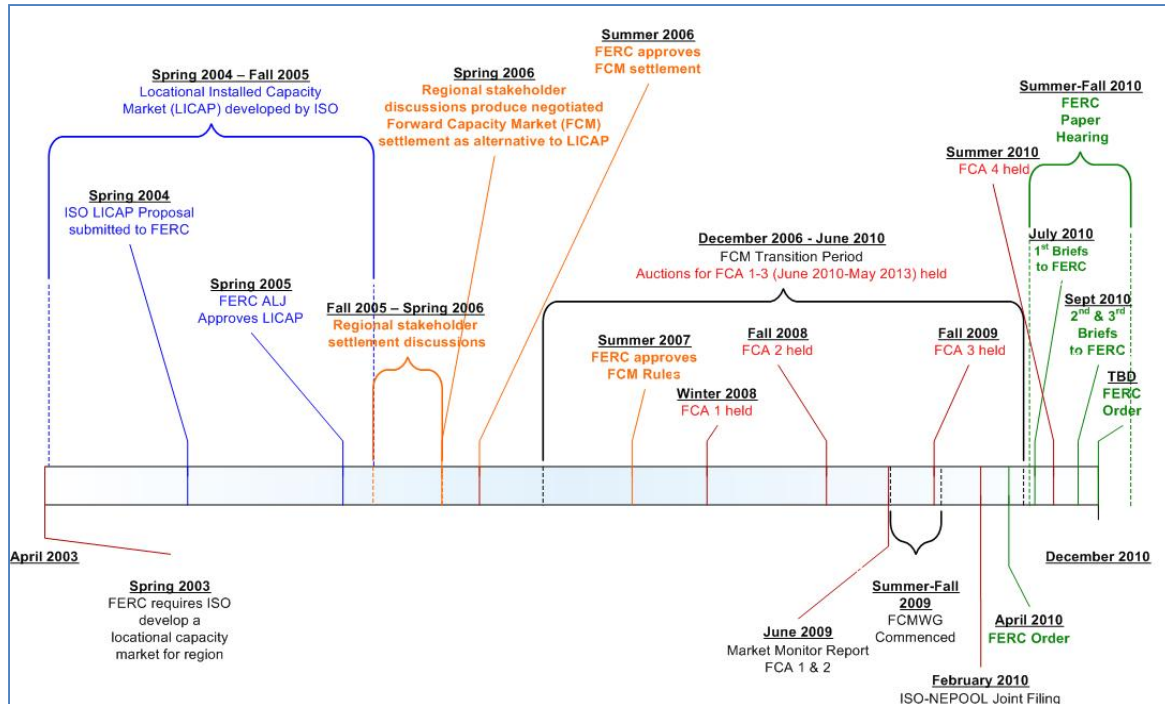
Summer 2006
FERC approves FCM settlement

Spring 2004 – Fall 2005
Locational Installed Capacity Market (LICAP) developed by ISO

Spring 2006
Regional stakeholder discussions produce negotiated Forward Capacity Market (FCM) settlement as alternative to LICAP

Summer-Fall 2010
FERC Paper Hearing

Summer 2010
FCA 4 held

Spring 2004
ISO LICAP Proposal submitted to FERC

December 2006 - June 2010
FCM Transition Period
Auctions for FCA 1-3 (June 2010-May 2013) held

July 2010
1st Briefs to FERC

Spring 2005
FERC ALJ Approves LICAP

Fall 2005 – Spring 2006
Regional stakeholder settlement discussions

Summer 2007
FERC approves FCM Rules

Fall 2008
FCA 2 held

Fall 2009
FCA 3 held

Sept 2010
2nd & 3rd Briefs to FERC

Winter 2008
FCA 1 held

TBD
FERC Order

April 2003

Spring 2003
FERC requires ISO develop a locational capacity market for region

December 2010

Summer-Fall 2009
FCMWG Commenced

June 2009
Market Monitor Report FCA 1 & 2

April 2010
FERC Order

February 2010
ISO-NEPOOL Joint Filing